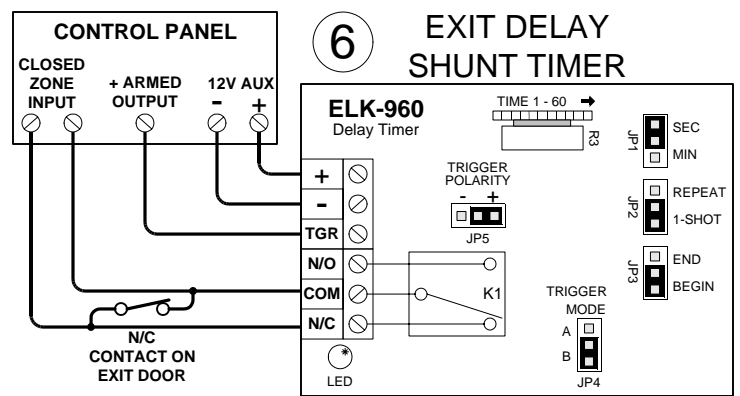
CONTROL PANEL

CLOSED ZONE INPUT

+ ARMED OUTPUT

12V AUX
-
+

6

EXIT DELAY SHUNT TIMER

ELK-960
Delay Timer

TIME 1 - 60 →

R3

JP1
SEC
MIN

JP2
REPEAT
1-SHOT

JP3
END
BEGIN

TRIGGER POLARITY
- +
JP5

+
-
TGR
N/O
COM
N/C

K1

TRIGGER MODE
A
B
JP4

N/C CONTACT ON EXIT DOOR

LED